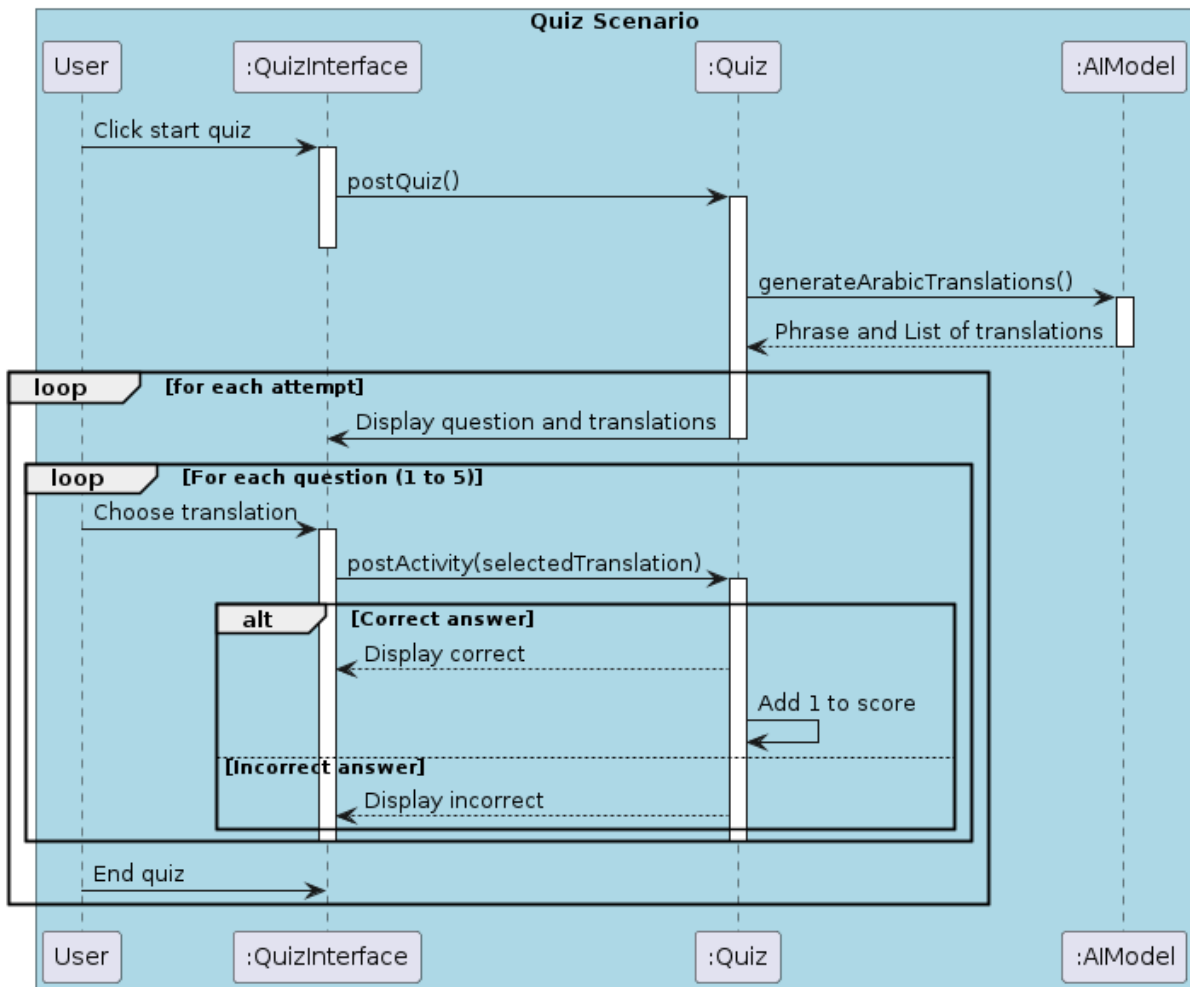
Quiz Scenario

User
:QuizInterface
:Quiz
:AIModel

Click start quiz
postQuiz()
generateArabicTranslations()
Phrase and List of translations

loop [for each attempt]
Display question and translations

loop [For each question (1 to 5)]
Choose translation
postActivity(selectedTranslation)

alt [Correct answer]
Display correct
Add 1 to score
[Incorrect answer]
Display incorrect

End quiz

User
:QuizInterface
:Quiz
:AIModel